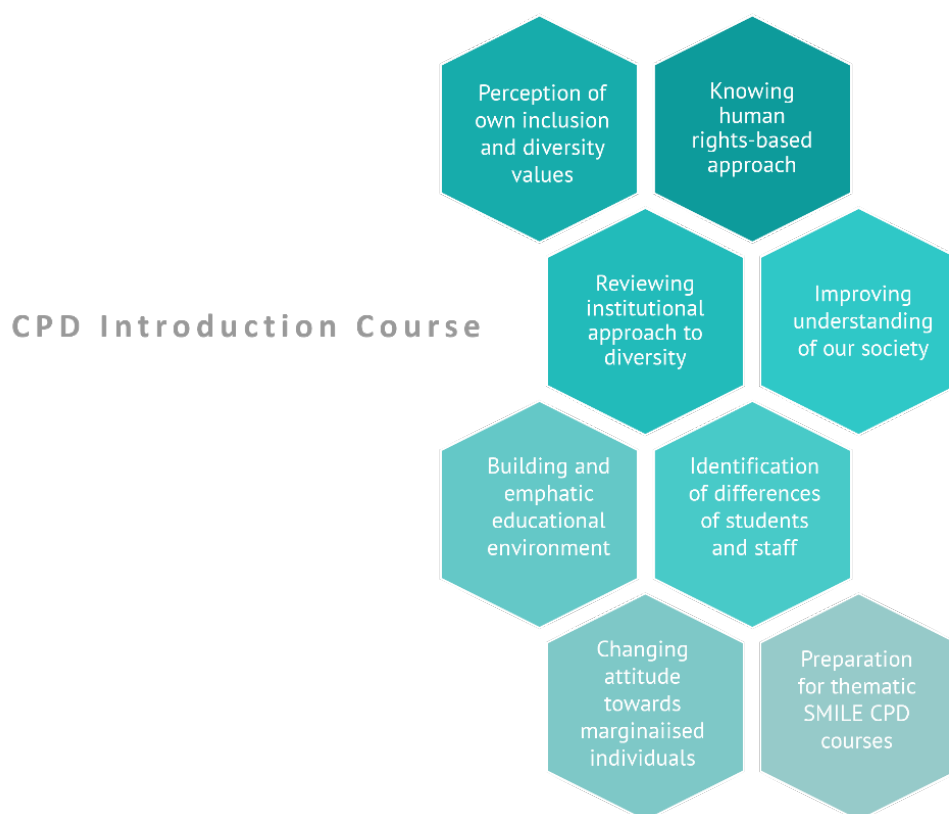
CPD Introduction Course

Perception of own inclusion and diversity values

Knowing human rights-based approach

Reviewing institutional approach to diversity

Improving understanding of our society

Building and emphatic educational environment

Identification of differences of students and staff

Changing attitude towards marginaiised individuals

Preparation for thematic SMILE CPD courses